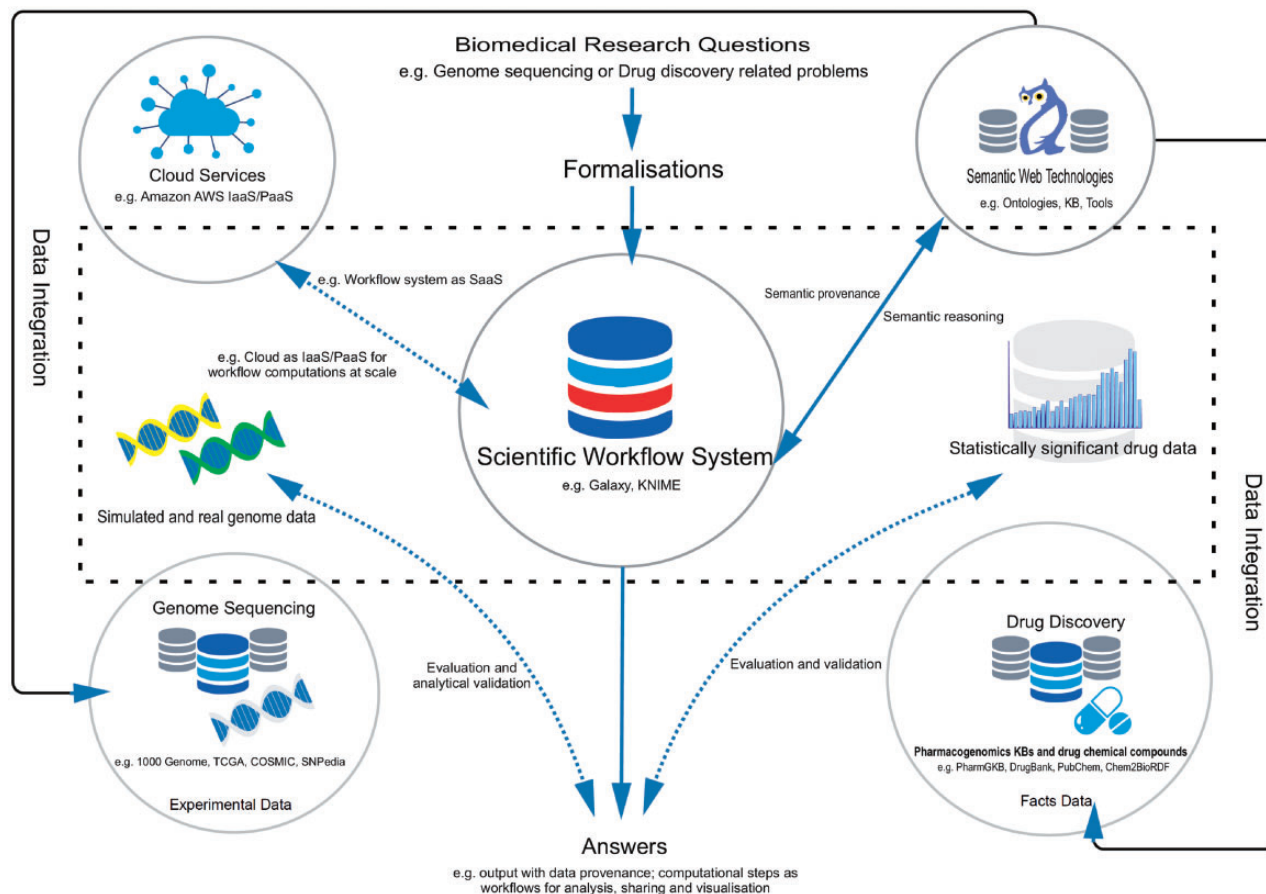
Biomedical Research Questions
e.g. Genome sequencing or Drug discovery related problems

Cloud Services
e.g. Amazon AWS IaaS/PaaS

Formalisations

Semantic Web Technologies
e.g. Ontologies, KB, Tools

Data Integration

e.g. Workflow system as SaaS

Semantic provenance

Semantic reasoning

e.g. Cloud as IaaS/PaaS for workflow computations at scale

Scientific Workflow System
e.g. Galaxy, KNIME

Statistically significant drug data

Simulated and real genome data

Data Integration

Genome Sequencing

e.g. 1000 Genome, TCGA, COSMIC, SNPedia

Experimental Data

Evaluation and analytical validation

Evaluation and validation

Drug Discovery

Pharmacogenomics KBs and drug chemical compounds
e.g. PharmGKB, DrugBank, PubChem, Chem2BioRDF

Facts Data

Answers
e.g. output with data provenance; computational steps as workflows for analysis, sharing and visualisation